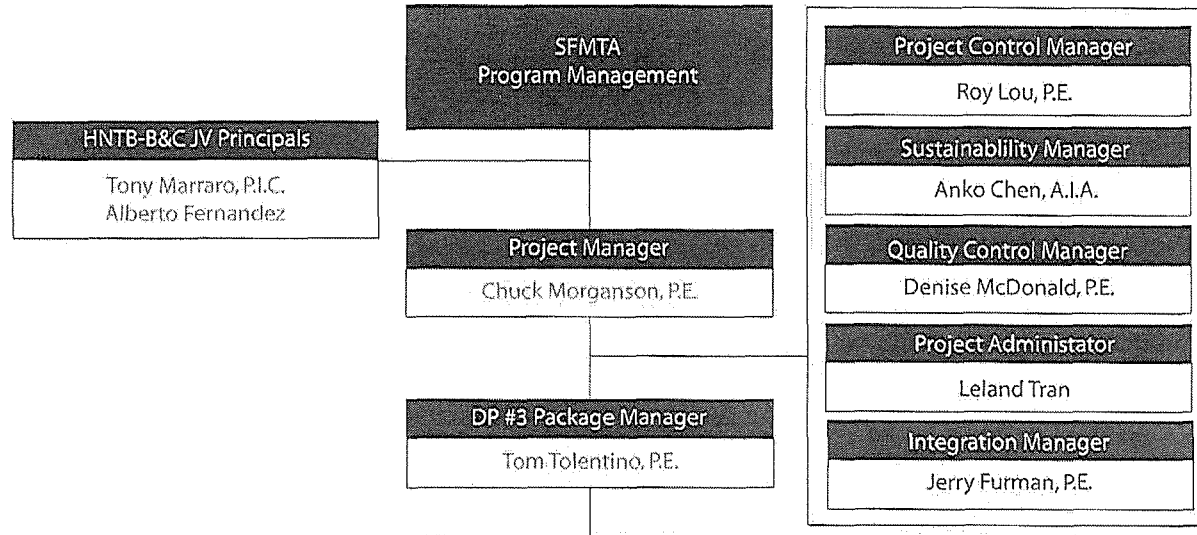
SFMTA
Program Management

HNTB-B&C JV Principals

Tony Marraro, P.I.C.
Alberto Fernandez

Project Manager

Chuck Morganson, P.E.

DP #3 Package Manager

Tom Tolentino, P.E.

Project Control Manager

Roy Lou, P.E.

Sustainablility Manager

Anko Chen, A.I.A.

Quality Control Manager

Denise McDonald, P.E.

Project Administator

Leland Tran

Integration Manager

Jerry Furman, P.E.